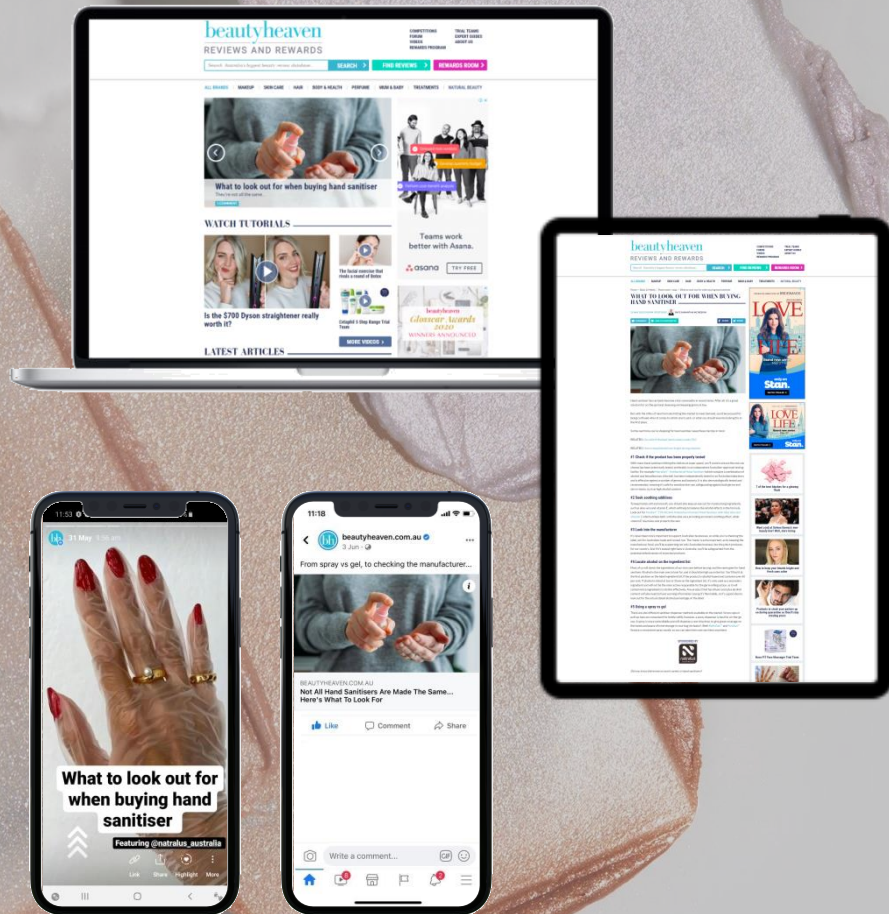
beautyheaven
REVIEWS AND REWARDS

COMPETITIONS
FORUM
VIDEOS
REWARDS PROGRAM

TRIAL TEAMS
EXPERT GUIDES
ABOUT US

SEARCH
FIND REVIEWS
REWARDS ROOM

ALL BRANDS
MAKEUP
SKIN CARE
HAIR
BODY & HEALTH
PERFUME
MUM & BABY
TREATMENTS
NATURAL BEAUTY

What to look out for when buying hand sanitiser

WATCH TUTORIALS

Is the $700 Dyson straightener really worth it?

The facial exercise that rivals a round of Botox

Cetaphil 5 Step Range Trial Team

MORE VIDEOS

Teams work better with Asana.

asana

TRY FREE

beautyheaven Glamour Awards 2020 WINNERS ANNOUNCED

LATEST ARTICLES

beautyheaven
REVIEWS AND REWARDS

WHAT TO LOOK OUT FOR WHEN BUYING HAND SANITISER

LOVE LIFE

Stan.

LOVE LIFE

Stan.

11:53

31 May

What to look out for when buying hand sanitiser

Featuring @natralus_australia

Link
Share
Highlight
More

11:18

beautyheaven.com.au
3 Jun

From spray vs gel, to checking the manufacturer...

BEAUTYHEAVEN.COM.AU
Not All Hand Sanitisers Are Made The Same... Here's What To Look For

Like
Comment
Share

Write a comment...